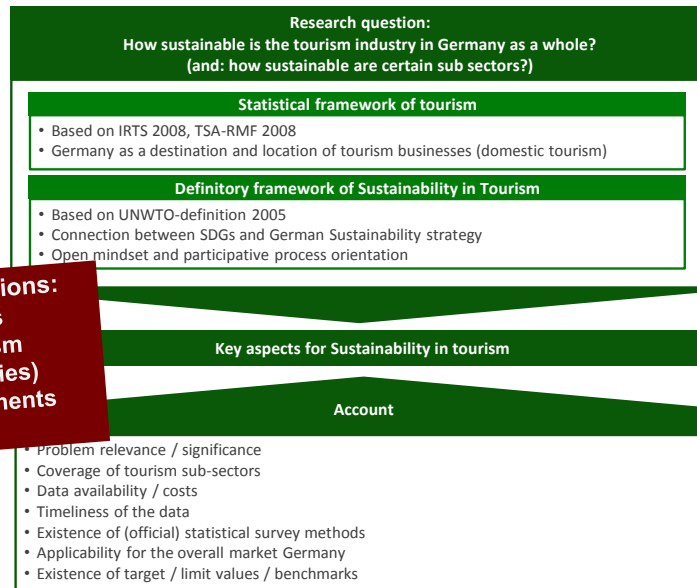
Research question:
How sustainable is the tourism industry in Germany as a whole?
(and: how sustainable are certain sub sectors?)

Statistical framework of tourism

• Based on IRTS 2008, TSA-RMF 2008
• Germany as a destination and location of tourism businesses (domestic tourism)

Definitory framework of Sustainability in Tourism

• Based on UNWTO-definition 2005
• Connection between SDGs and German Sustainability strategy
• Open mindset and participative process orientation

ions:
s
m
ies)
nents

Key aspects for Sustainability in tourism

Account

• Problem relevance / significance
• Coverage of tourism sub-sectors
• Data availability / costs
• Timeliness of the data
• Existence of (official) statistical survey methods
• Applicability for the overall market Germany
• Existence of target / limit values / benchmarks